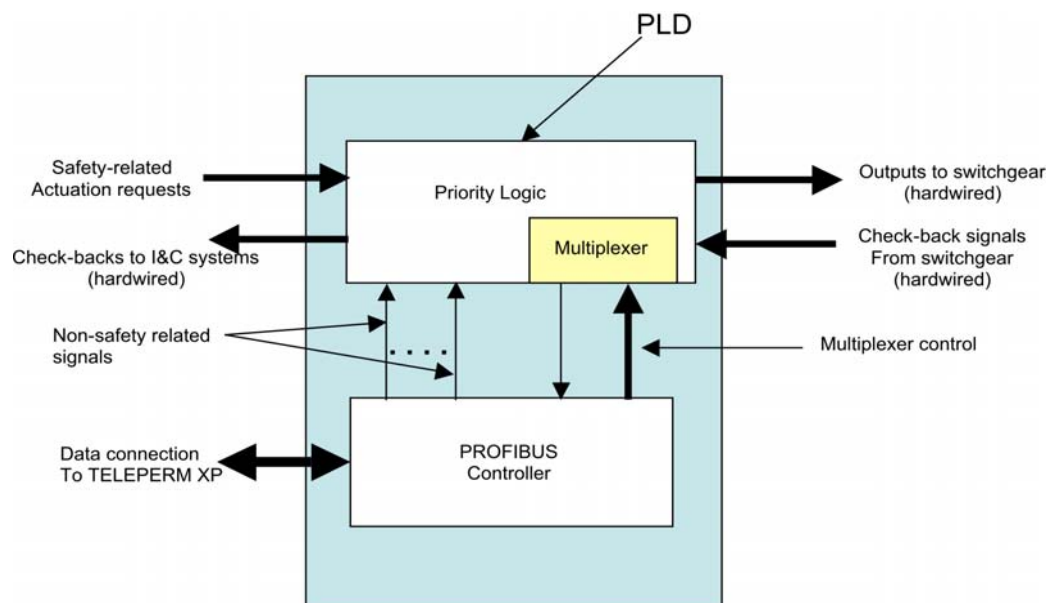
PLD

Safety-related
Actuation requests

Priority Logic

Outputs to switchgear
(hardwired)

Check-backs to I&C systems
(hardwired)

Multiplexer

Check-back signals
From switchgear
(hardwired)

Non-safety related
signals

....

Multiplexer control

Data connection
To TELEPERM XP

PROFIBUS
Controller